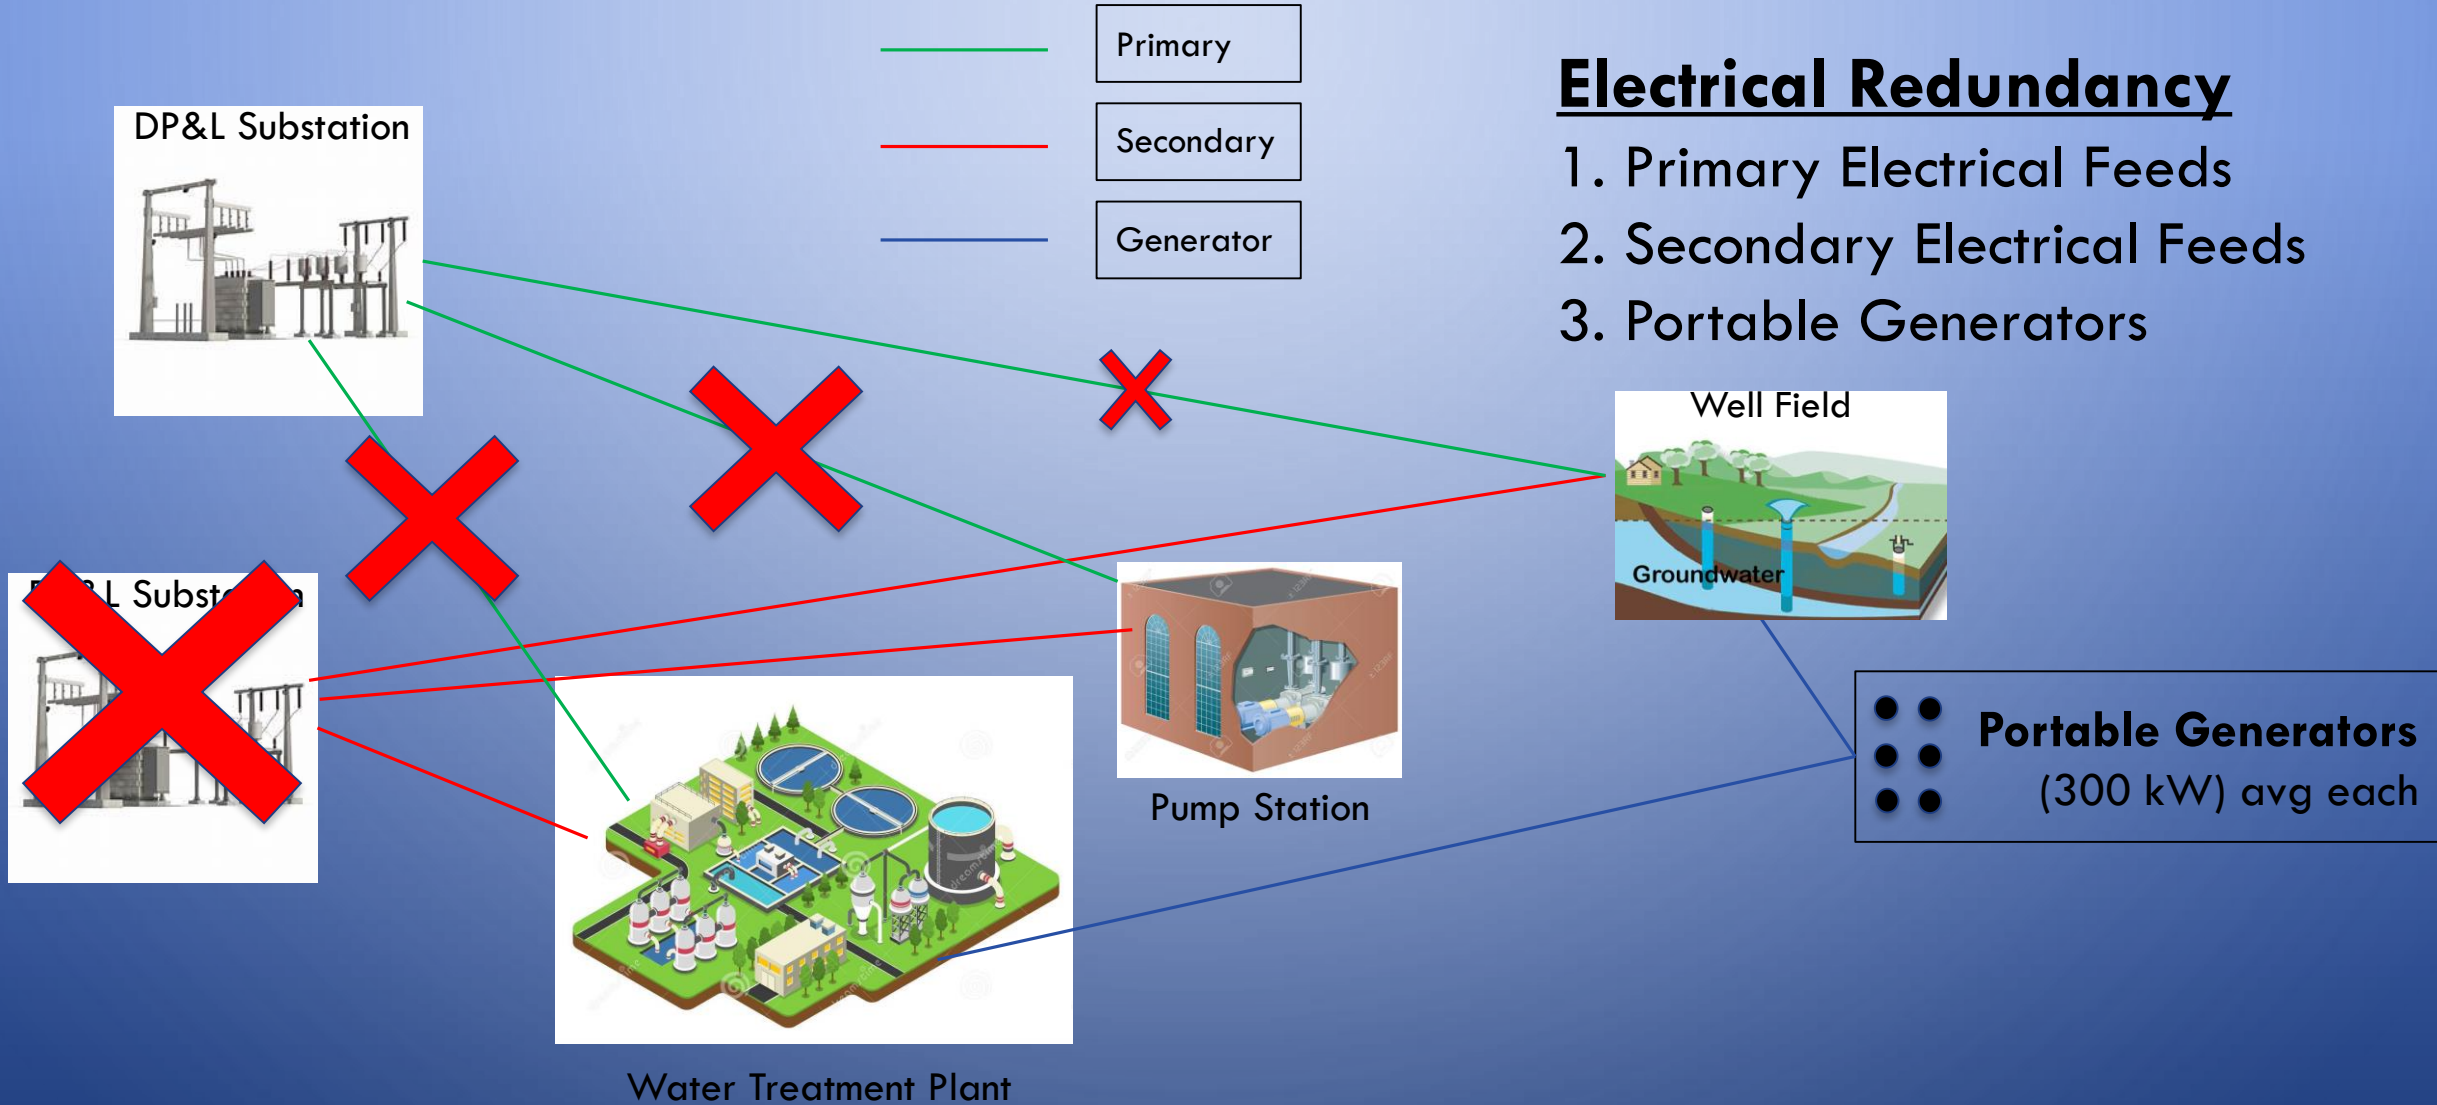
Primary

Secondary

Generator

Electrical Redundancy

1. Primary Electrical Feeds
2. Secondary Electrical Feeds
3. Portable Generators

DP&L Substation

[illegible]L Subst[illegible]

Well Field

Groundwater

Pump Station

Portable Generators
(300 kW) avg each

Water Treatment Plant